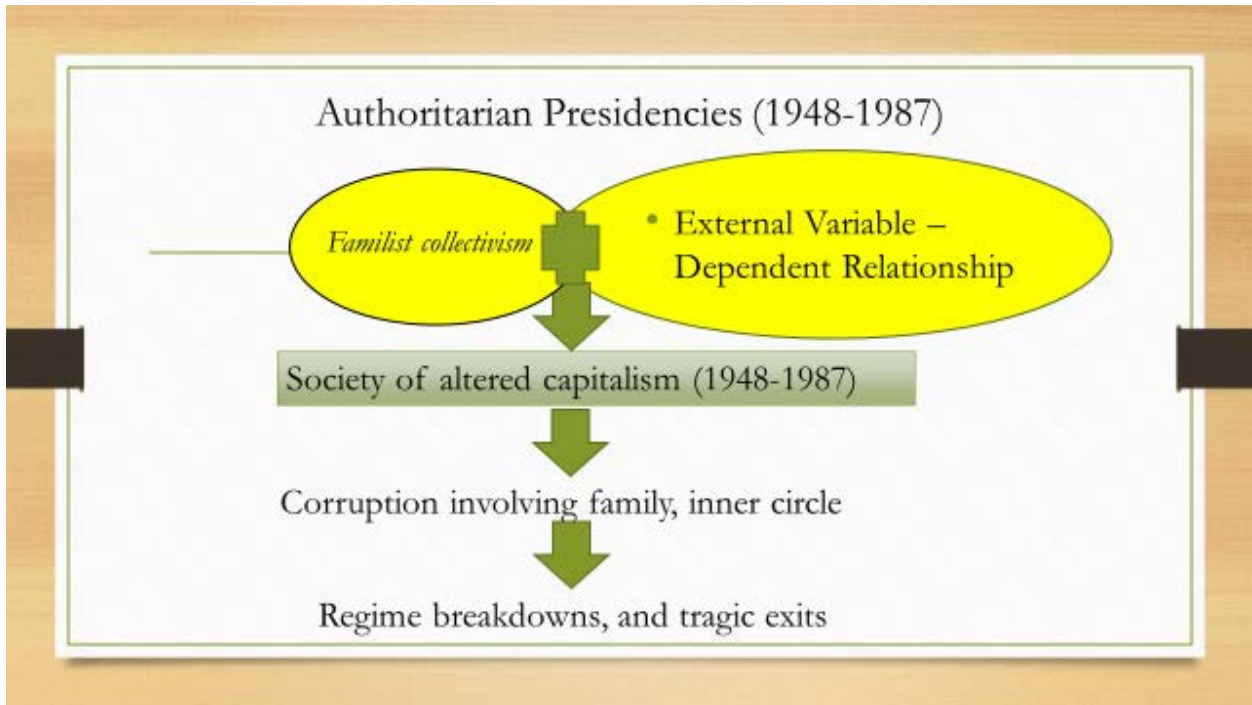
Authoritarian Presidencies (1948-1987)

Familist collectivism

• External Variable – Dependent Relationship

Society of altered capitalism (1948-1987)

Corruption involving family, inner circle

Regime breakdowns, and tragic exits